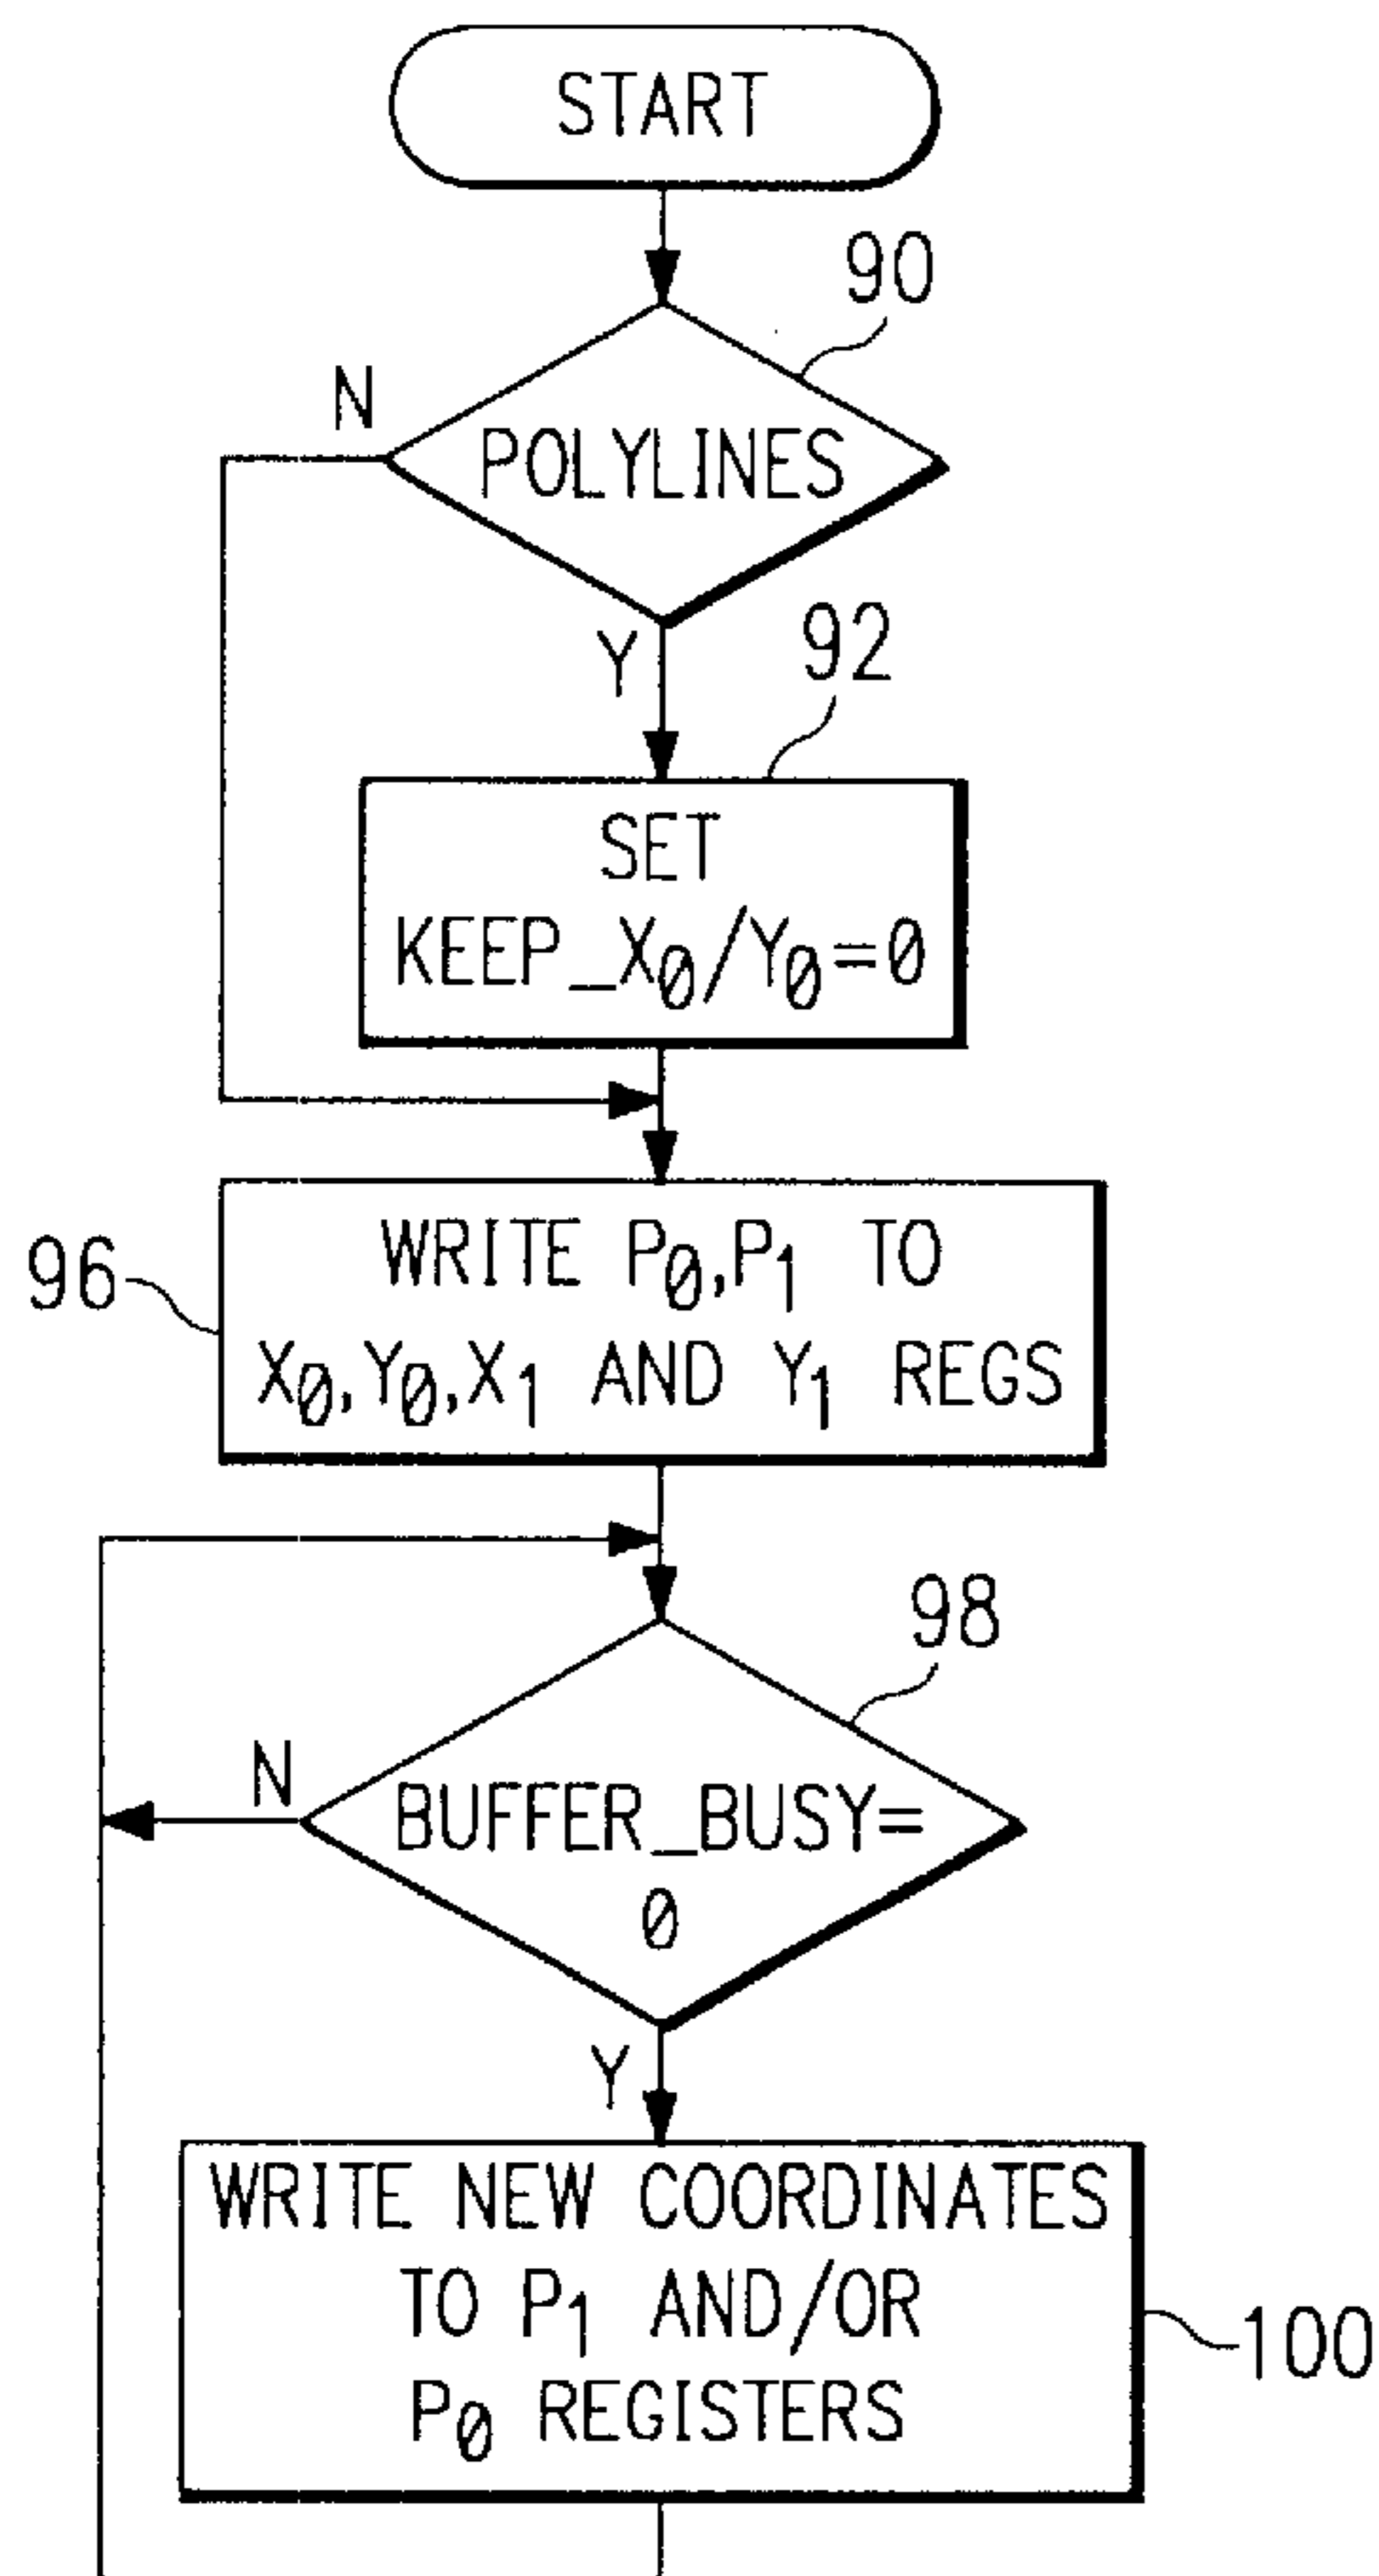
START

90

N

POLYLINES

Y

92

SET KEEP_$X_\emptyset$/$Y_\emptyset$=0

96

WRITE $P_\emptyset$,$P_1$ TO $X_\emptyset$,$Y_\emptyset$,$X_1$ AND $Y_1$ REGS

98

N

BUFFER_BUSY= $\emptyset$

Y

WRITE NEW COORDINATES TO $P_1$ AND/OR $P_\emptyset$ REGISTERS

100